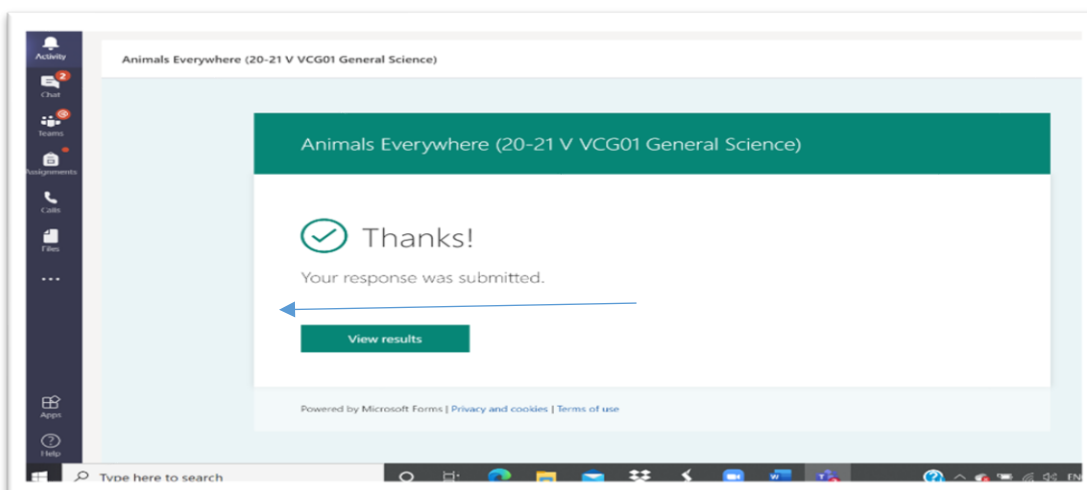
Activity
2
Chat
Teams
Assignments
Calls
Files
...
Apps
Help

Animals Everywhere (20-21 V VCG01 General Science)

Animals Everywhere (20-21 V VCG01 General Science)

Thanks!

Your response was submitted.

View results

Powered by Microsoft Forms | Privacy and cookies | Terms of use

Type here to search